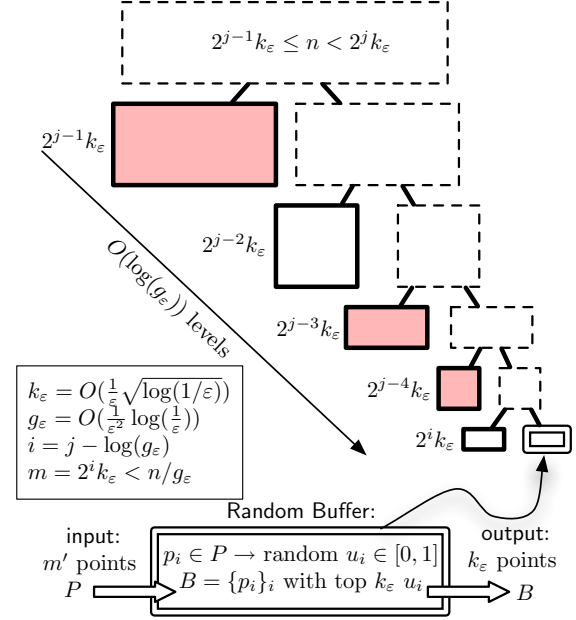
$2^{j-1}k_\varepsilon \leq n < 2^j k_\varepsilon$

$2^{j-1}k_\varepsilon$

$2^{j-2}k_\varepsilon$

$2^{j-3}k_\varepsilon$

$2^{j-4}k_\varepsilon$

$2^i k_\varepsilon$

$O(\log(g_\varepsilon))$ levels

$k_\varepsilon = O(\frac{1}{\varepsilon}\sqrt{\log(1/\varepsilon)})$
$g_\varepsilon = O(\frac{1}{\varepsilon^2}\log(\frac{1}{\varepsilon}))$
$i = j - \log(g_\varepsilon)$
$m = 2^i k_\varepsilon < n/g_\varepsilon$

Random Buffer:

input:
$m'$ points
$P$

$p_i \in P \rightarrow$ random $u_i \in [0,1]$
$B = \{p_i\}_i$ with top $k_\varepsilon$ $u_i$

output:
$k_\varepsilon$ points
$B$